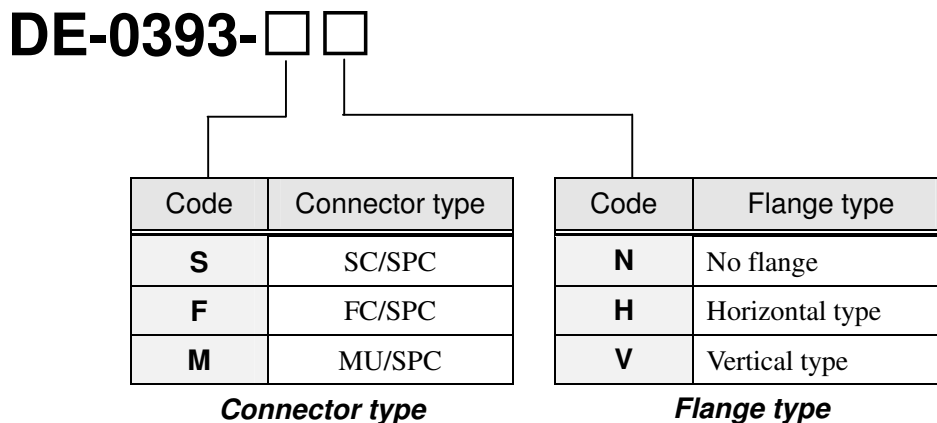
DE-0393-□□

| Code | Connector type |
|---|---|
| **S** | SC/SPC |
| **F** | FC/SPC |
| **M** | MU/SPC |

***Connector type***

| Code | Flange type |
|---|---|
| **N** | No flange |
| **H** | Horizontal type |
| **V** | Vertical type |

***Flange type***